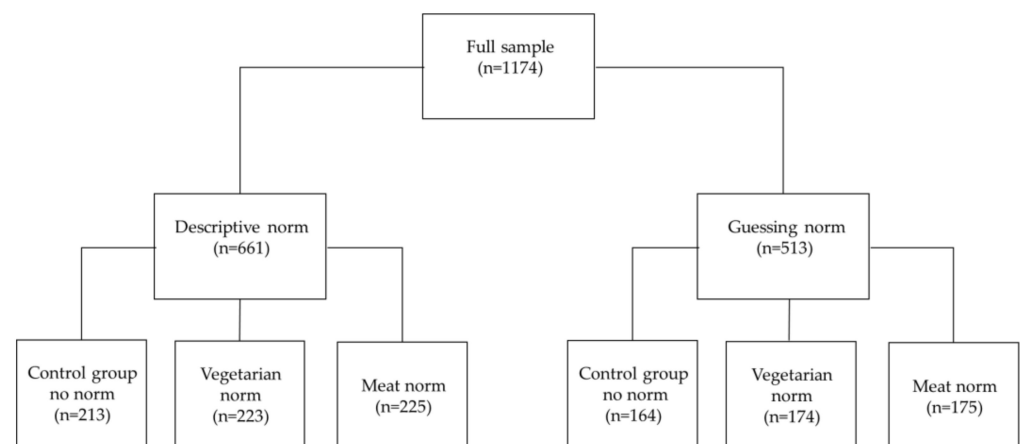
Full sample
(n=1174)

Descriptive norm
(n=661)

Guessing norm
(n=513)

Control group
no norm
(n=213)

Vegetarian
norm
(n=223)

Meat norm
(n=225)

Control group
no norm
(n=164)

Vegetarian
norm
(n=174)

Meat norm
(n=175)